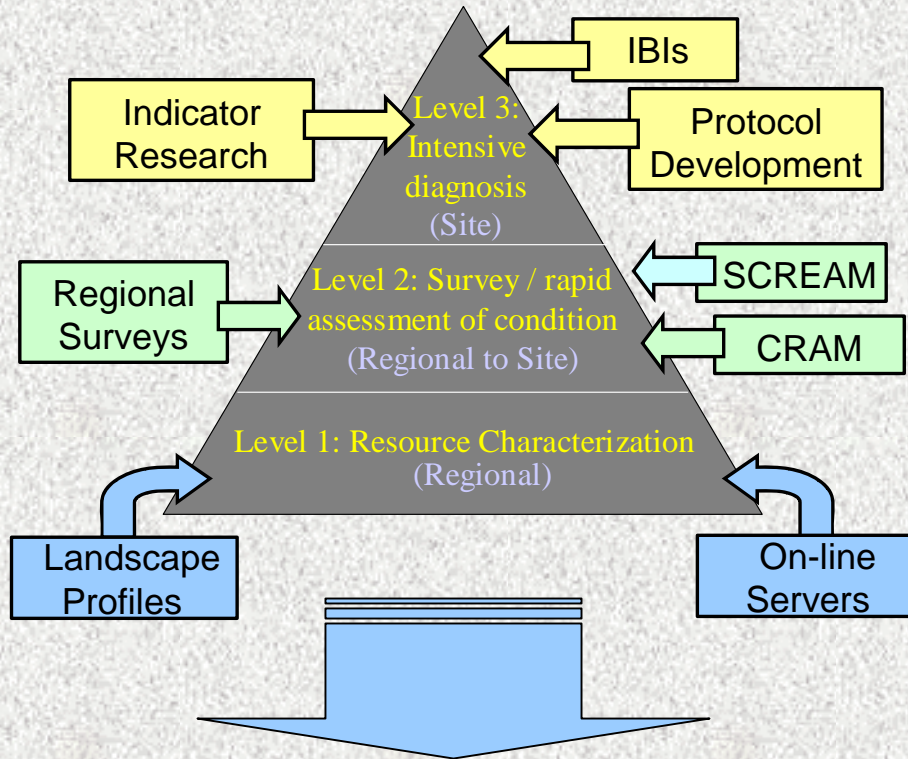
IBIs

Indicator Research

Level 3: Intensive diagnosis (Site)

Protocol Development

Regional Surveys

Level 2: Survey / rapid assessment of condition (Regional to Site)

SCREAM

CRAM

Level 1: Resource Characterization (Regional)

Landscape Profiles

On-line Servers